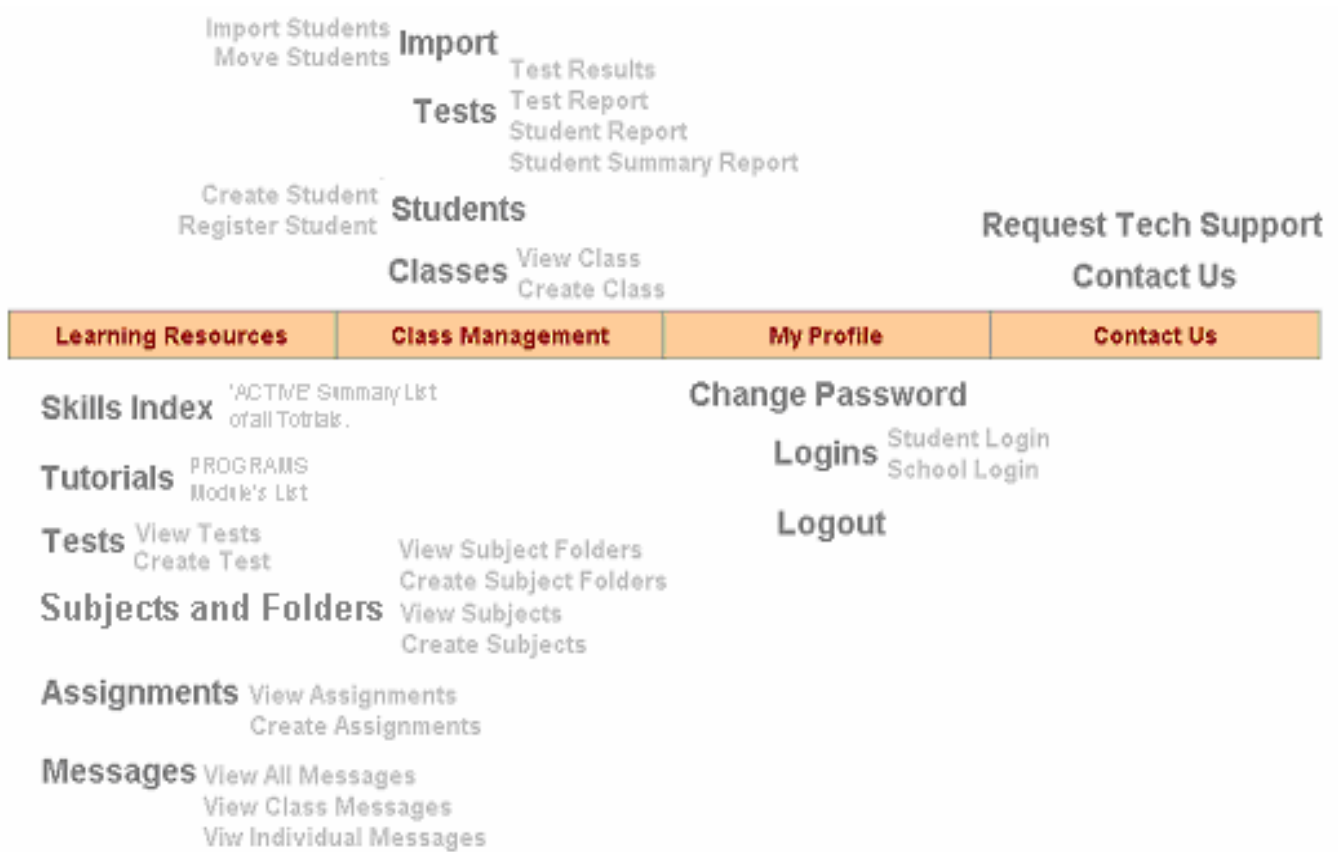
Import Students
Move Students
Import

Tests
Test Results
Test Report
Student Report
Student Summary Report

Create Student
Register Student
Students

Classes
View Class
Create Class

Request Tech Support
Contact Us

| Learning Resources | Class Management | My Profile | Contact Us |
|---|---|---|---|

Skills Index
'ACTIVE' Summary List of all Totrials.

Tutorials
PROGRAMS
Module's List

Tests
View Tests
Create Test

Subjects and Folders
View Subject Folders
Create Subject Folders
View Subjects
Create Subjects

Assignments
View Assignments
Create Assignments

Messages
View All Messages
View Class Messages
Viw Individual Messages

Change Password

Logins
Student Login
School Login

Logout